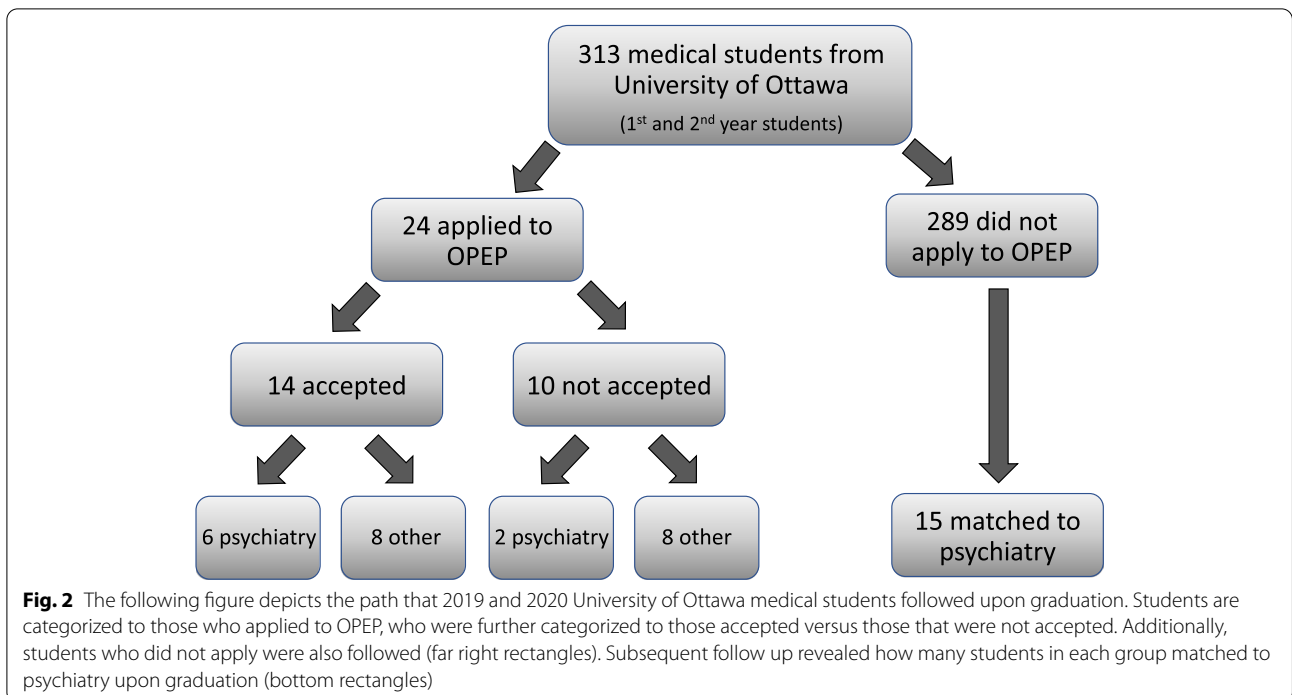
313 medical students from University of Ottawa

(1$^{st}$ and 2$^{nd}$ year students)

24 applied to OPEP

289 did not apply to OPEP

14 accepted

10 not accepted

6 psychiatry

8 other

2 psychiatry

8 other

15 matched to psychiatry

**Fig. 2** The following figure depicts the path that 2019 and 2020 University of Ottawa medical students followed upon graduation. Students are categorized to those who applied to OPEP, who were further categorized to those accepted versus those that were not accepted. Additionally, students who did not apply were also followed (far right rectangles). Subsequent follow up revealed how many students in each group matched to psychiatry upon graduation (bottom rectangles)